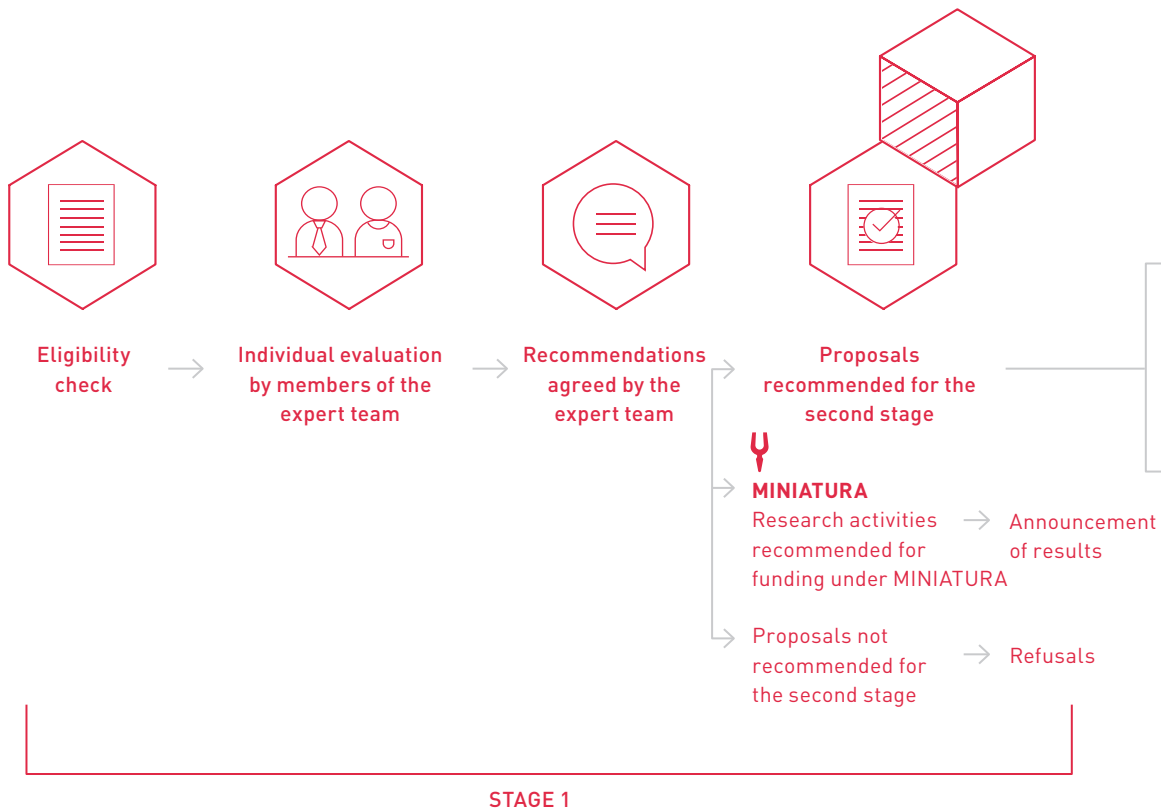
Eligibility check

Individual evaluation by members of the expert team

Recommendations agreed by the expert team

Proposals recommended for the second stage

MINIATURA
Research activities recommended for funding under MINIATURA

Announcement of results

Proposals not recommended for the second stage

Refusals

STAGE 1